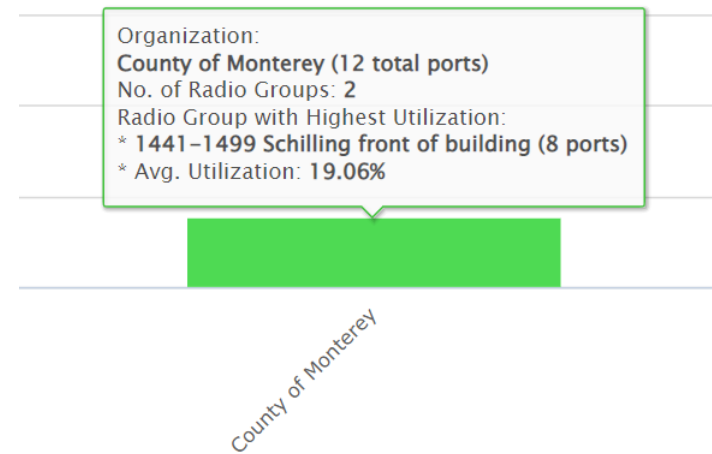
Organization:
County of Monterey (12 total ports)
No. of Radio Groups: 2
Radio Group with Highest Utilization:
* 1441-1499 Schilling front of building (8 ports)
* Avg. Utilization: 19.06%

County of Monterey